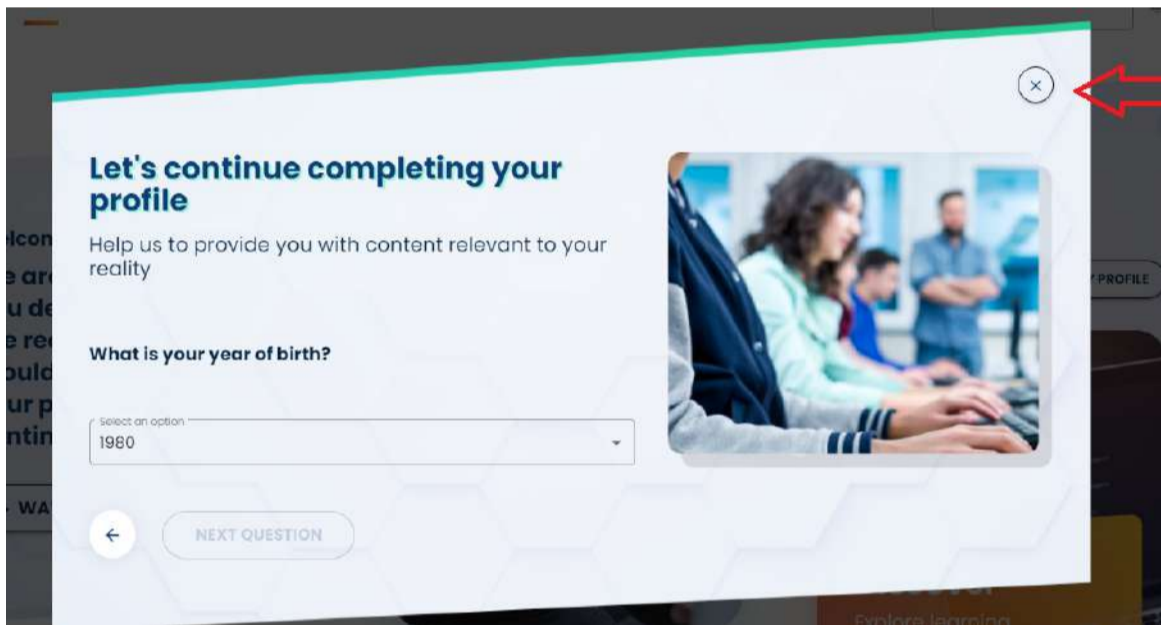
×

Let's continue completing your profile

Help us to provide you with content relevant to your reality

What is your year of birth?

Select an option
1980

←

NEXT QUESTION

lcon
e ar
u de
e re
ould
ur p
ntin

- WA

PROFILE

Explore learning